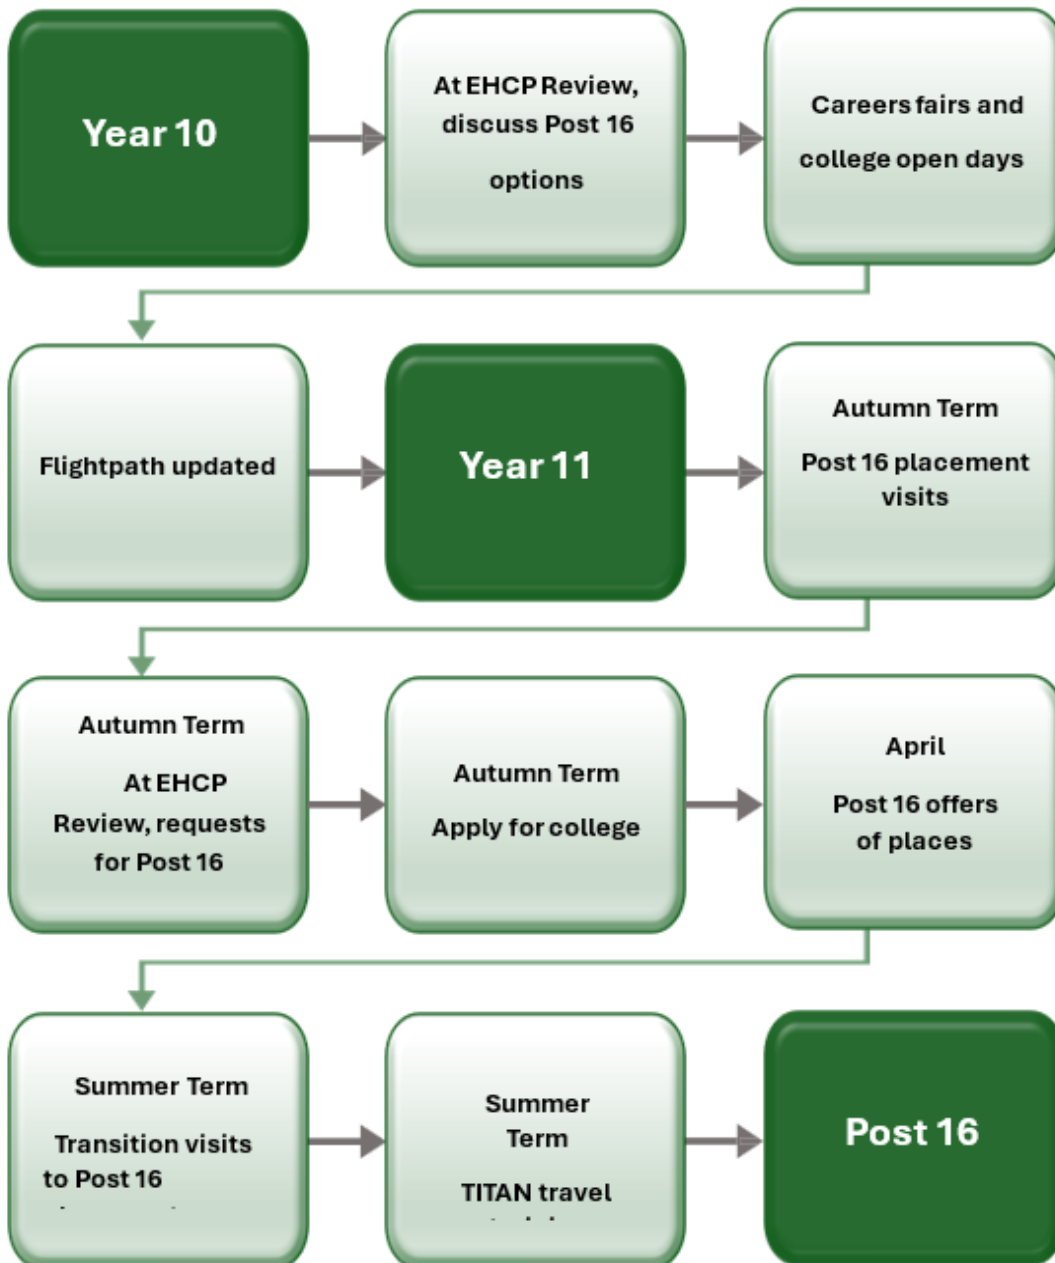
Year 10

At EHCP Review, discuss Post 16 options

Careers fairs and college open days

Flightpath updated

Year 11

Autumn Term

Post 16 placement visits

Autumn Term

At EHCP Review, requests for Post 16

Autumn Term

Apply for college

April

Post 16 offers of places

Summer Term

Transition visits to Post 16 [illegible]

Summer Term

TITAN travel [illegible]

Post 16